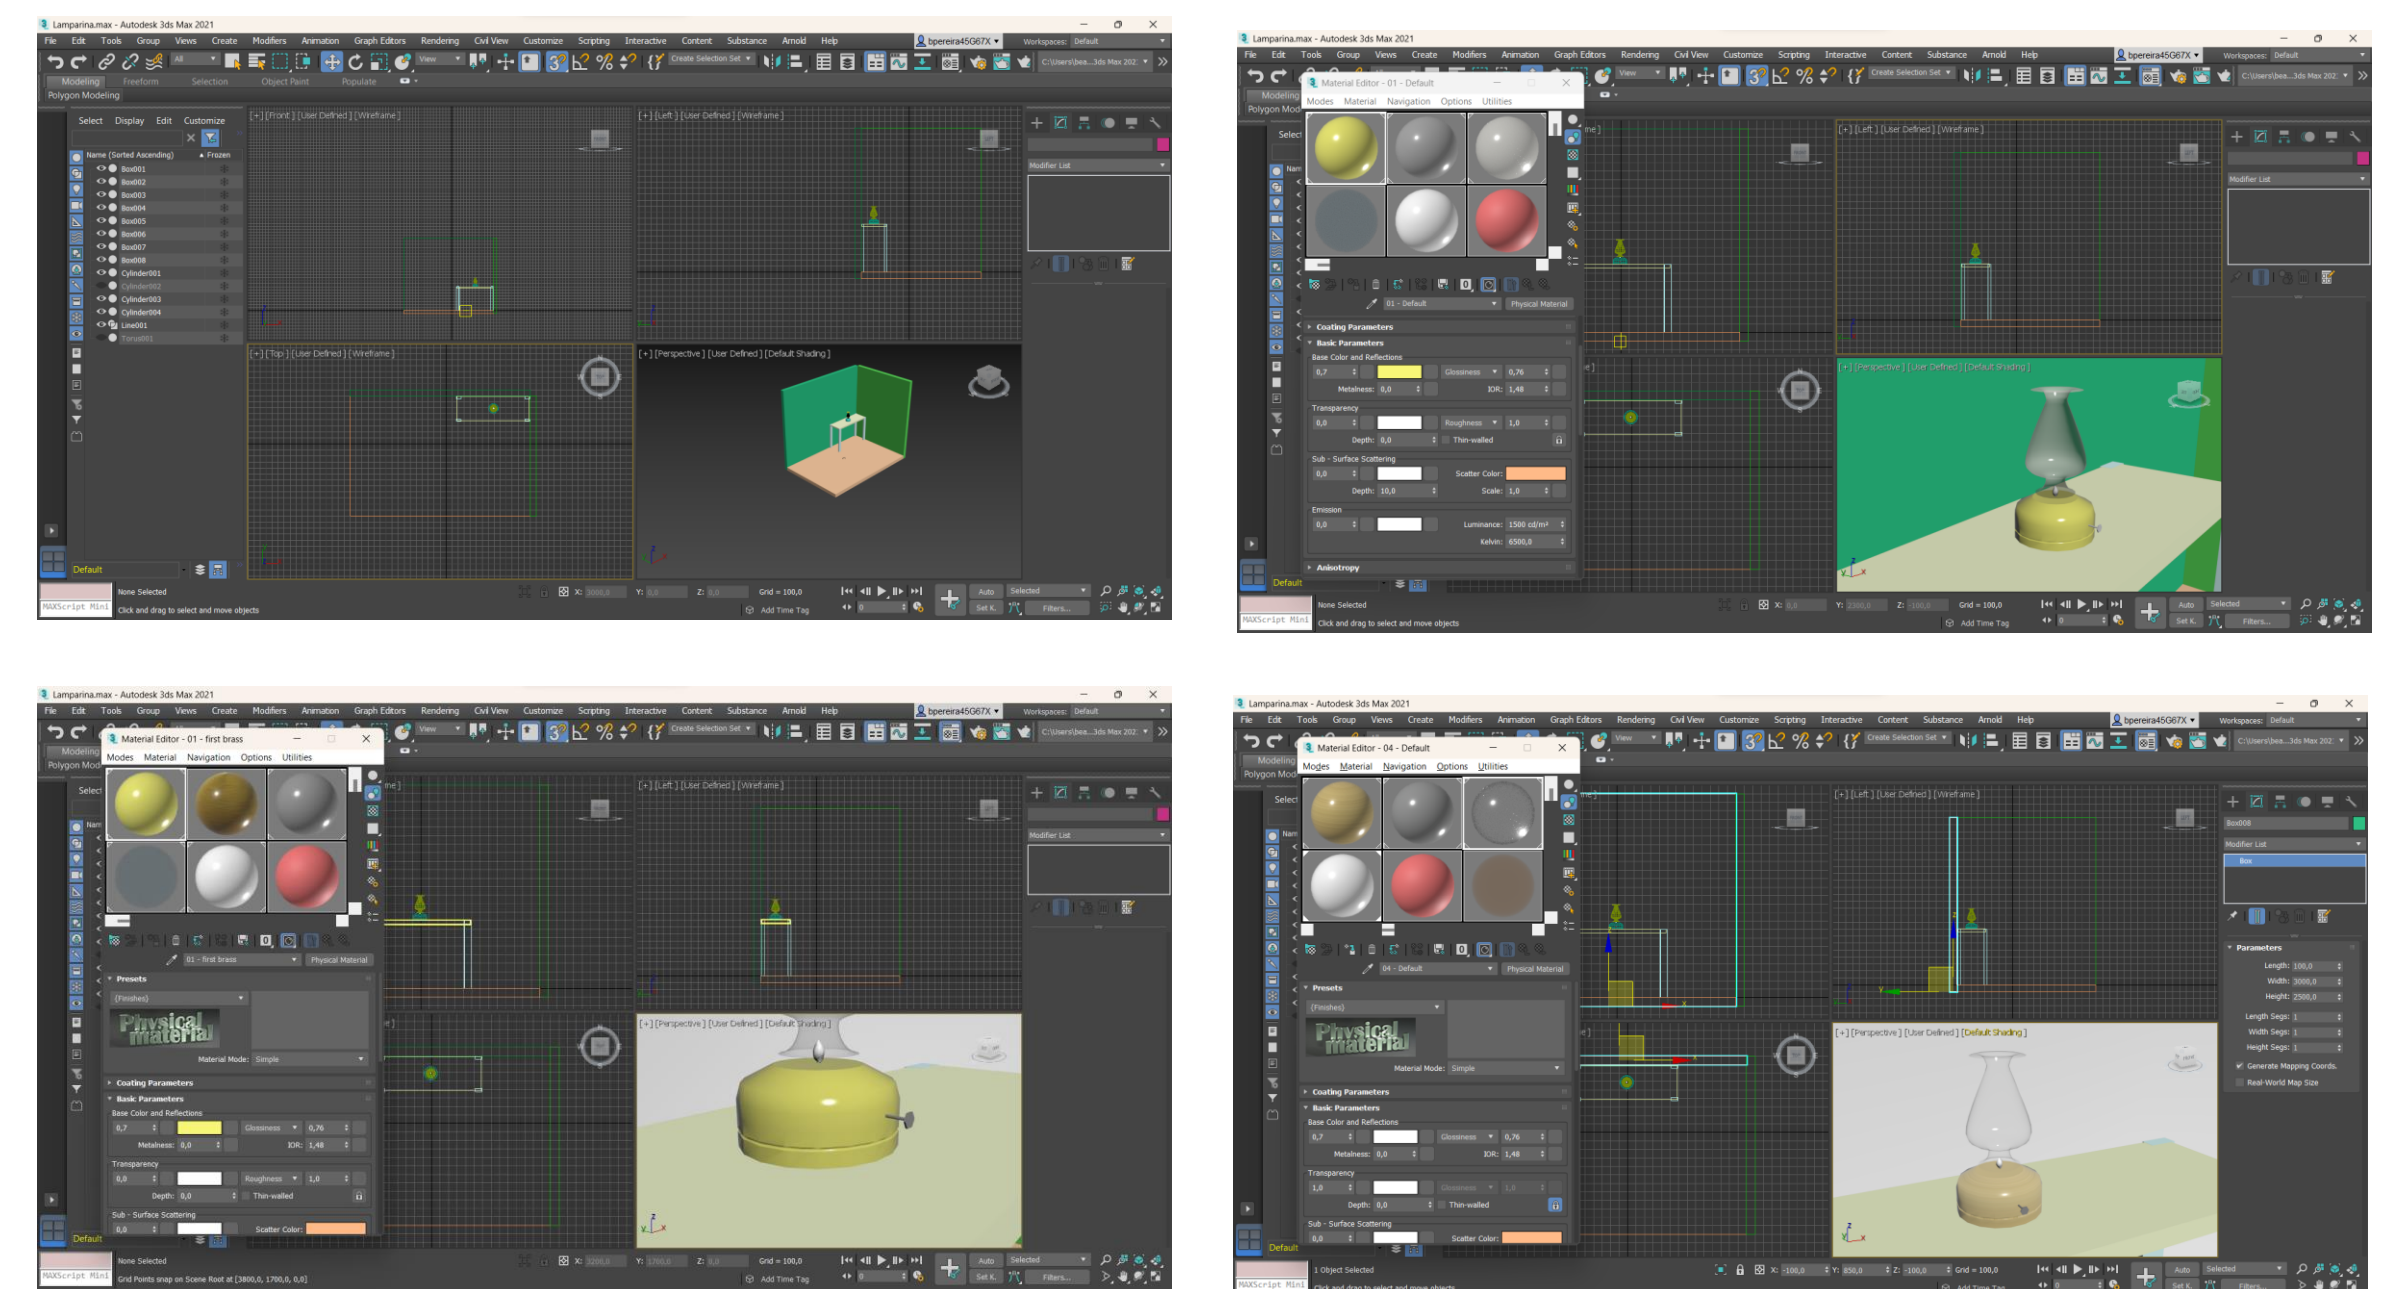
Lamparina.max - Autodesk 3ds Max 2021

File Edit Tools Group Views Create Modifiers Animation Graph Editors Rendering Civil View Customize Scripting Interactive Content Substance Arnold Help

bpereira45G67X Workspaces: Default

Modeling Freeform Selection Object Paint Populate

Polygon Modeling

Select Display Edit Customize

Name (Sorted Ascending) ▲ Frozen

Box001
Box002
Box003
Box004
Box005
Box006
Box007
Box008
Cylinder001
Cylinder002
Cylinder003
Cylinder004
Line001
Torus001

[+] [Front] [User Defined] [Wireframe]

[+] [Left] [User Defined] [Wireframe]

[+] [Top] [User Defined] [Wireframe]

[+] [Perspective] [User Defined] [Default Shading]

Modifier List

Default

None Selected

Click and drag to select and move objects

Grid = 100,0

Add Time Tag

Auto Selected

Set K. Filters...

Lamparina.max - Autodesk 3ds Max 2021

Material Editor - 01 - Default

Modes Material Navigation Options Utilities

01 - Default Physical Material

Coating Parameters

Basic Parameters

Base Color and Reflections

0,7 Glossiness 0,76

Metalness: 0,0 IOR: 1,48

Transparency

0,0 Roughness 1,0

Depth: 0,0 Thin-walled

Sub - Surface Scattering

0,0 Scatter Color:

Depth: 10,0 Scale: 1,0

Emission

0,0 Luminance: 1500 cd/m²

Kelvin: 6500,0

Anisotropy

[+] [Left] [User Defined] [Wireframe]

[+] [Perspective] [User Defined] [Default Shading]

Default

None Selected

Click and drag to select and move objects

Lamparina.max - Autodesk 3ds Max 2021

Material Editor - 01 - first brass

Modes Material Navigation Options Utilities

01 - first brass Physical Material

Presets

(Finishes)

Physical material

Material Mode: Simple

Coating Parameters

Basic Parameters

Base Color and Reflections

0,7 Glossiness 0,76

Metalness: 0,0 IOR: 1,48

Transparency

0,0 Roughness 1,0

Depth: 0,0 Thin-walled

Sub - Surface Scattering

0,0 Scatter Color:

[+] [Left] [User Defined] [Wireframe]

[+] [Perspective] [User Defined] [Default Shading]

None Selected

Grid Points snap on Scene Root at [3800,0, 1700,0, 0,0]

Grid = 100,0

Add Time Tag

Lamparina.max - Autodesk 3ds Max 2021

Material Editor - 04 - Default

Modes Material Navigation Options Utilities

04 - Default Physical Material

Presets

(Finishes)

Physical material

Material Mode: Simple

Coating Parameters

Basic Parameters

Base Color and Reflections

0,7 Glossiness 0,76

Metalness: 0,0 IOR: 1,48

Transparency

1,0 Glossiness 1,0

Depth: 0,0 Thin-walled

Sub - Surface Scattering

0,0 Scatter Color:

[+] [Left] [User Defined] [Wireframe]

[+] [Perspective] [User Defined] [Default Shading]

Box008

Modifier List

Box

Parameters

Length: 100,0

Width: 3000,0

Height: 2500,0

Length Segs: 1

Width Segs: 1

Height Segs: 1

Generate Mapping Coords.

Real-World Map Size

1 Object Selected

X: -100,0 Y: 850,0 Z: -100,0 Grid = 100,0

Default